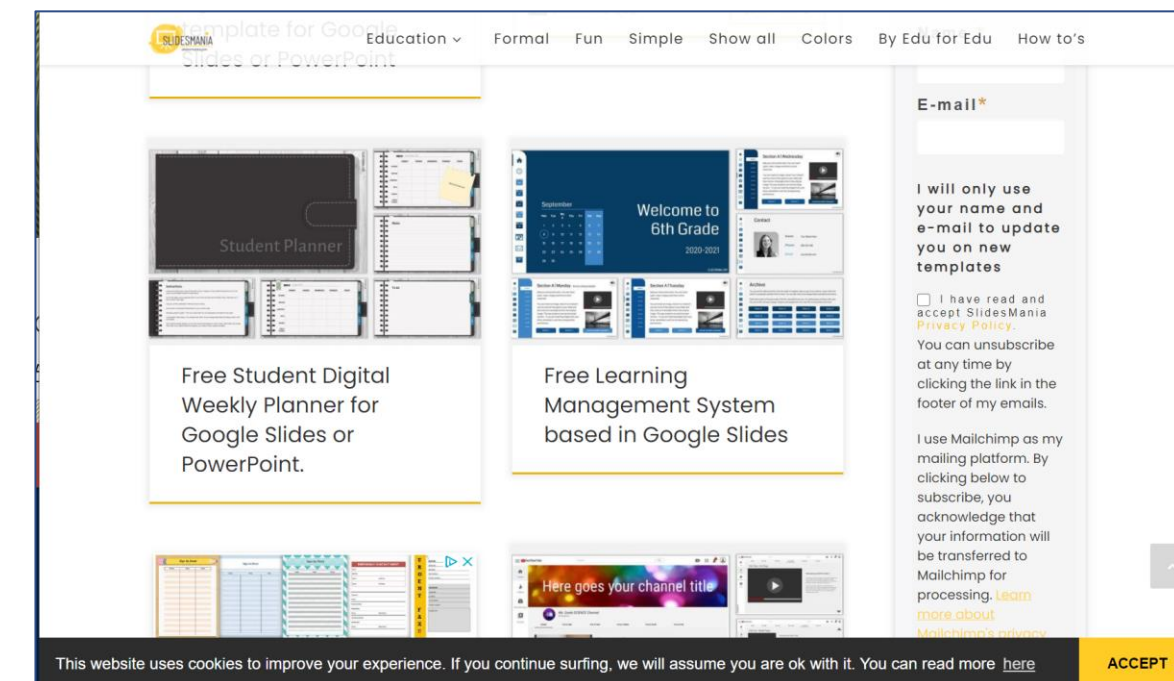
SLIDESMANIA Education ⌄ Formal Fun Simple Show all Colors By Edu for Edu How to's

template for Google Slides or PowerPoint

E-mail*

Student Planner

September

Welcome to 6th Grade

2020-2021

Contact

Archive

Free Student Digital Weekly Planner for Google Slides or PowerPoint.

Free Learning Management System based in Google Slides

I will only use your name and e-mail to update you on new templates

I have read and accept SlidesMania Privacy Policy.

You can unsubscribe at any time by clicking the link in the footer of my emails.

I use Mailchimp as my mailing platform. By clicking below to subscribe, you acknowledge that your information will be transferred to Mailchimp for processing. Learn more about Mailchimp's privacy

Here goes your channel title

This website uses cookies to improve your experience. If you continue surfing, we will assume you are ok with it. You can read more here

ACCEPT